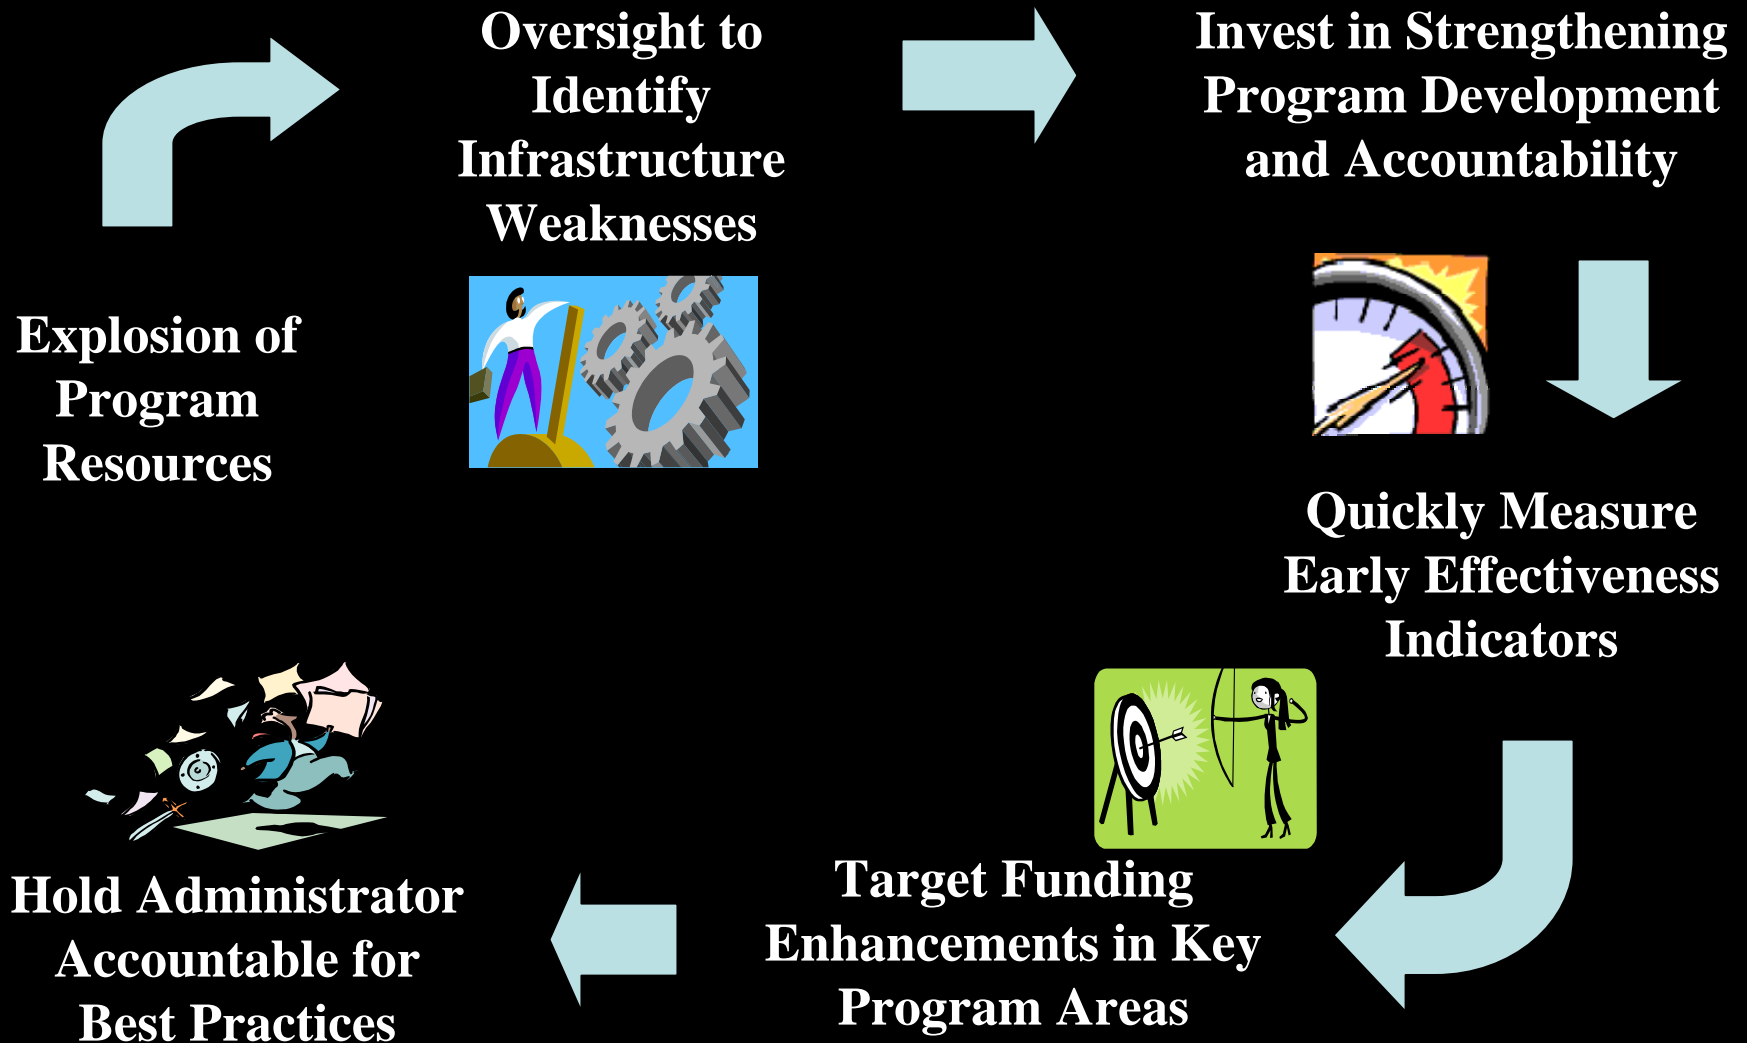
Explosion of Program Resources

Oversight to Identify Infrastructure Weaknesses

Invest in Strengthening Program Development and Accountability

Quickly Measure Early Effectiveness Indicators

Target Funding Enhancements in Key Program Areas

Hold Administrator Accountable for Best Practices